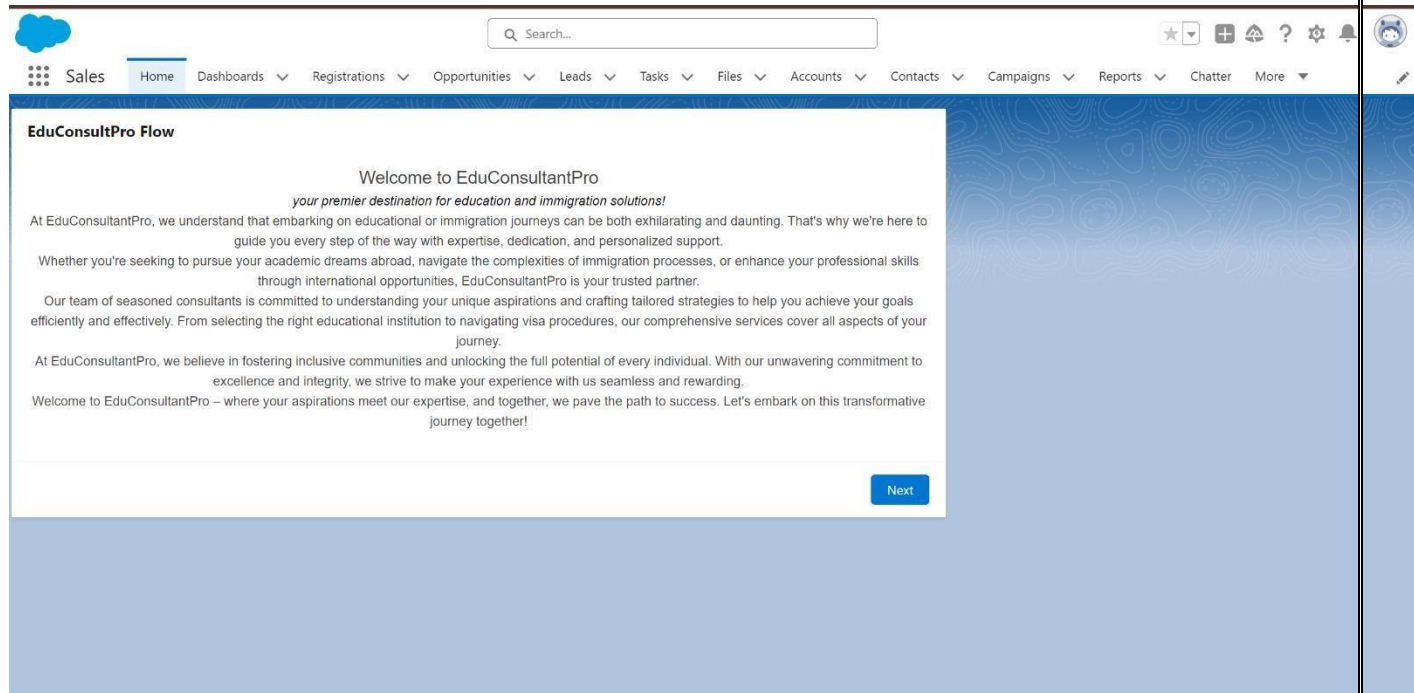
Search...

Sales Home Dashboards Registrations Opportunities Leads Tasks Files Accounts Contacts Campaigns Reports Chatter More

EduConsultPro Flow

Welcome to EduConsultantPro

*your premier destination for education and immigration solutions!*

At EduConsultantPro, we understand that embarking on educational or immigration journeys can be both exhilarating and daunting. That's why we're here to guide you every step of the way with expertise, dedication, and personalized support.

Whether you're seeking to pursue your academic dreams abroad, navigate the complexities of immigration processes, or enhance your professional skills through international opportunities, EduConsultantPro is your trusted partner.

Our team of seasoned consultants is committed to understanding your unique aspirations and crafting tailored strategies to help you achieve your goals efficiently and effectively. From selecting the right educational institution to navigating visa procedures, our comprehensive services cover all aspects of your journey.

At EduConsultantPro, we believe in fostering inclusive communities and unlocking the full potential of every individual. With our unwavering commitment to excellence and integrity, we strive to make your experience with us seamless and rewarding.

Welcome to EduConsultantPro – where your aspirations meet our expertise, and together, we pave the path to success. Let's embark on this transformative journey together!

Next